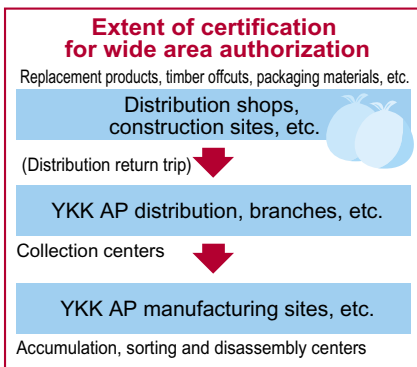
Extent of certification for wide area authorization

Replacement products, timber offcuts, packaging materials, etc.

Distribution shops, construction sites, etc.

(Distribution return trip)

YKK AP distribution, branches, etc.

Collection centers

YKK AP manufacturing sites, etc.

Accumulation, sorting and disassembly centers